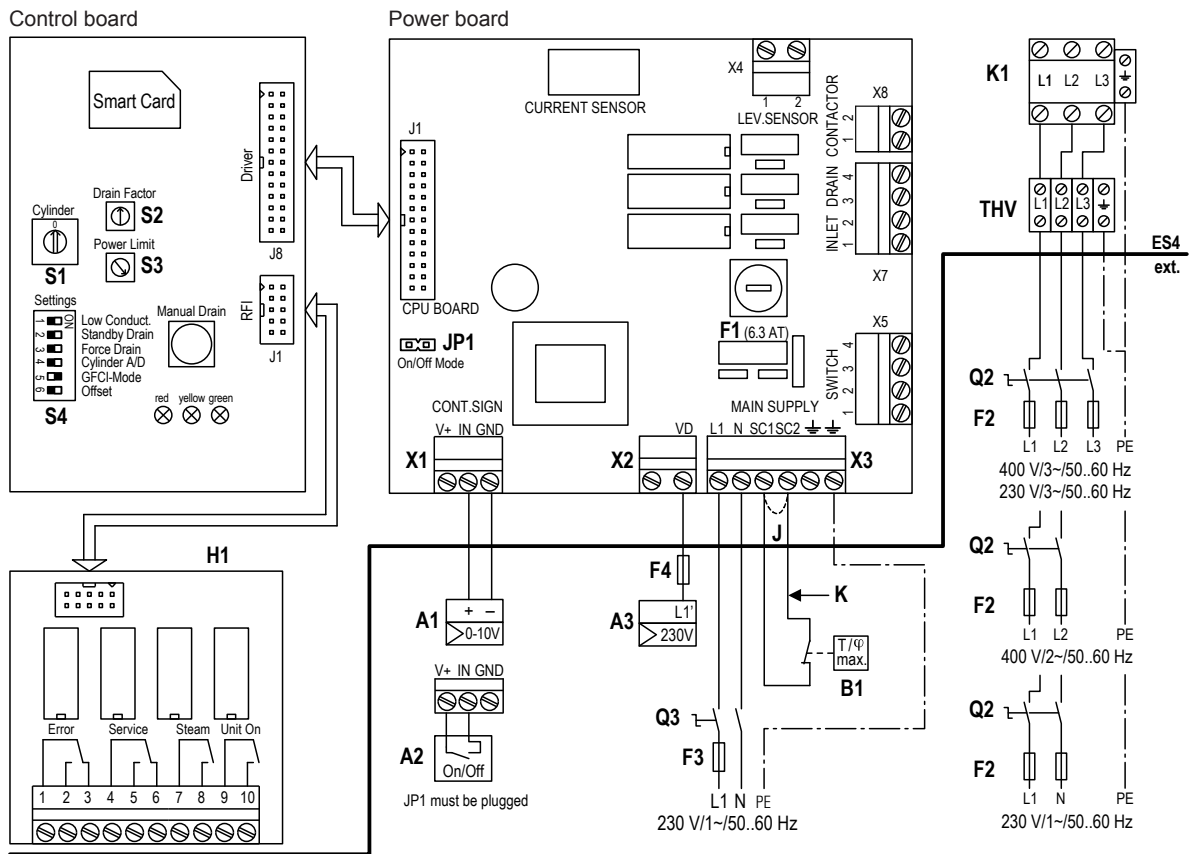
Control board

Smart Card

Driver

J8

Drain Factor
S2

Cylinder
0

S1

Power Limit
S3

RFI

J1

Settings
ON
1 Low Conduct.
2 Standby Drain
3 Force Drain
4 Cylinder A/D
5 GFCI-Mode
6 Offset

S4

Manual Drain

red yellow green

Power board

CURRENT SENSOR

X4
1 2
LEV.SENSOR

X8
CONTACTOR
2
1

J1

INLET DRAIN
4
3
2
1
X7

CPU BOARD

JP1
On/Off Mode

F1 (6.3 AT)

X5
SWITCH
4
3
2
1

CONT.SIGN
V+ IN GND

X1

VD

X2

MAIN SUPPLY
L1 N SC1 SC2

X3

J

K

H1

Error Service Steam Unit On

1 2 3 4 5 6 7 8 9 10

A1
+ –
0-10V

V+ IN GND

A2
On/Off

JP1 must be plugged

F4

A3
L1'
230V

T/φ
max.
B1

Q3

F3

L1 N PE
230 V/1~/50..60 Hz

K1
L1 L2 L3

THV
L1 L2 L3

ES4
ext.

Q2

F2

L1 L2 L3 PE
400 V/3~/50..60 Hz
230 V/3~/50..60 Hz

Q2

F2

L1 L2 PE
400 V/2~/50..60 Hz

Q2

F2

L1 N PE
230 V/1~/50..60 Hz